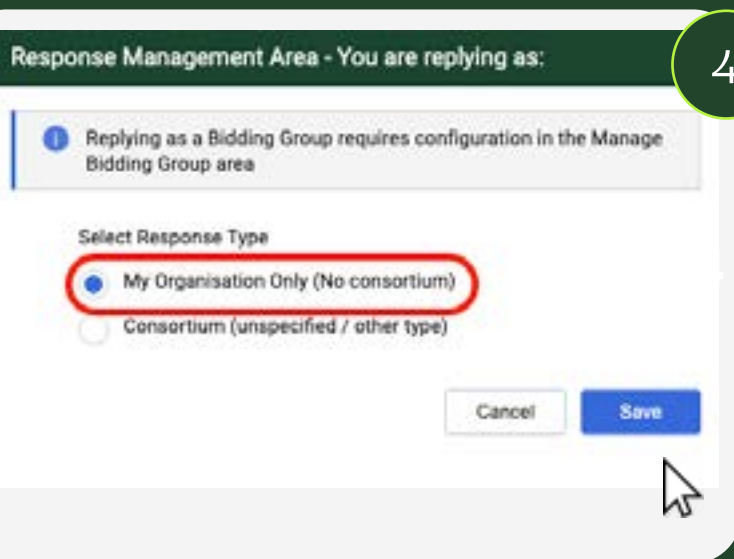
Response Management Area - You are replying as:

4

Replying as a Bidding Group requires configuration in the Manage Bidding Group area

Select Response Type

My Organisation Only (No consortium)

Consortium (unspecified / other type)

Cancel

Save